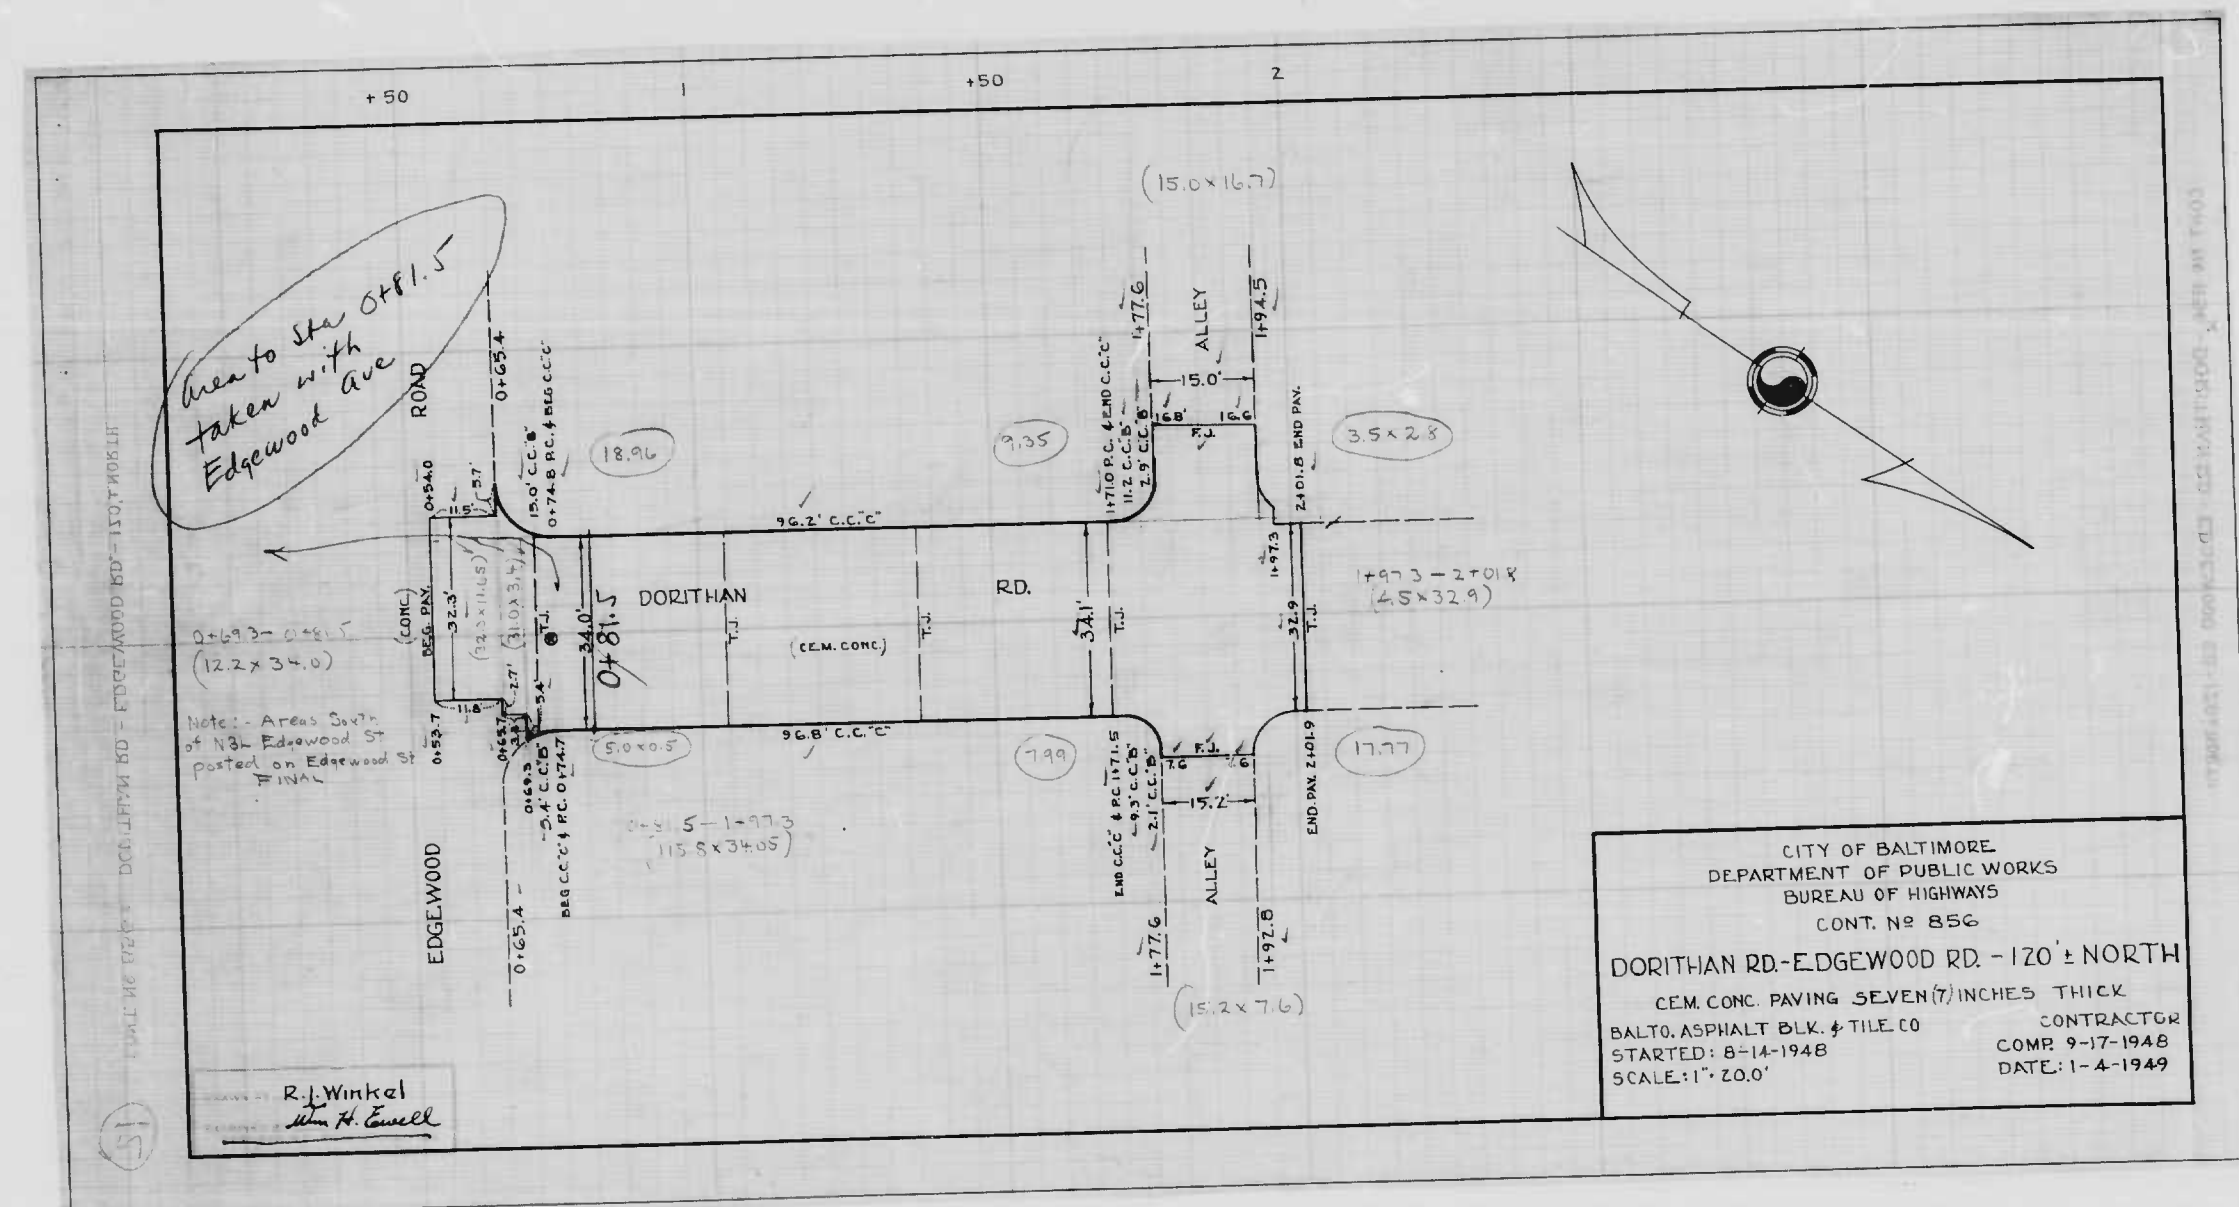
+50 1 +50 2

Area to Sta 0+81.5 taken with Edgewood Ave

(15.0×16.7)

ROAD

0+65.4

1+77.6

ALLEY

1+94.5

15.0'

16.8'

16.6

F.J.

2+01.8 END PAV.

3.5×2.8

18.96

9.35

15.0' C.C."B"

0+74.8 P.C. & BEG C.C."C"

1+71.0 P.C. & END C.C."C"

11.2 C.C."B"

2.9' C.C."B"

0+54.0

11.5'

5.7'

96.2' C.C."C"

1+97.3

1+97.3 — 2+01.8
(4.5×32.9)

0+69.3 — 0+81.5
(12.2×34.0)

(CONC.)

BEG. PAV.

32.3'

(32.3×11.65)

(31.0×3.4)

T.J.

34.0'

0+81.5

DORITHAN

T.J.

(CEM. CONC.)

T.J.

RD.

34.1'

T.J.

32.9

T.J.

2.7'

Note:- Areas South of N3L Edgewood St posted on Edgewood St FINAL

0+53.7

11.8

0+65.7

3.4'

5.0×0.5

96.8' C.C."C"

7.99

F.J.

7.6

6

17.77

2+01.9

END PAV. 2+01.9

0+69.3

5.4' C.C."B"

BEG C.C."C" & P.C. 0+74.7

0+81.5 — 1+97.3
(115.8×34.05)

END C.C."C" & P.C. 1+71.5

9.3' C.C."B"

2.1' C.C."B"

15.2'

EDGEWOOD

0+65.4

ALLEY

1+77.6

1+92.8

(15.2×7.6)

CITY OF BALTIMORE
DEPARTMENT OF PUBLIC WORKS
BUREAU OF HIGHWAYS
CONT. Nº 856
DORITHAN RD.-EDGEWOOD RD. - 120'± NORTH
CEM. CONC. PAVING SEVEN (7) INCHES THICK
BALTO. ASPHALT BLK. & TILE CO CONTRACTOR
STARTED: 8-14-1948 COMP. 9-17-1948
SCALE: 1"=20.0' DATE: 1-4-1949

R.J. Winkel
Wm H. Ewell

51

CONT. NO 856 DORITHAN RD - EDGEWOOD RD - 120'± NORTH